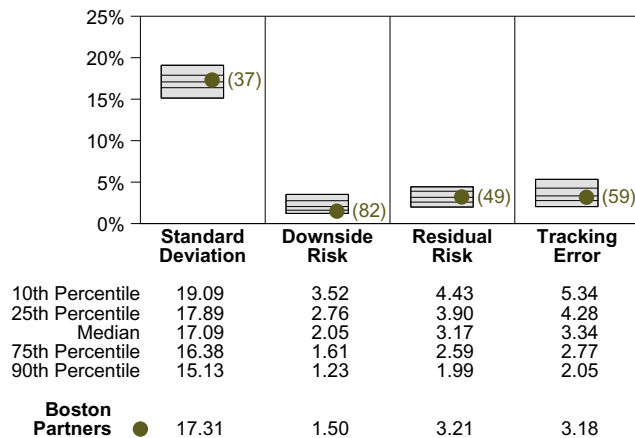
25%
20%
15%
10%
5%
0%

(37)
(82)
(49)
(59)

| | Standard Deviation | Downside Risk | Residual Risk | Tracking Error |
|---|---|---|---|---|
| 10th Percentile | 19.09 | 3.52 | 4.43 | 5.34 |
| 25th Percentile | 17.89 | 2.76 | 3.90 | 4.28 |
| Median | 17.09 | 2.05 | 3.17 | 3.34 |
| 75th Percentile | 16.38 | 1.61 | 2.59 | 2.77 |
| 90th Percentile | 15.13 | 1.23 | 1.99 | 2.05 |
| Boston Partners | 17.31 | 1.50 | 3.21 | 3.18 |